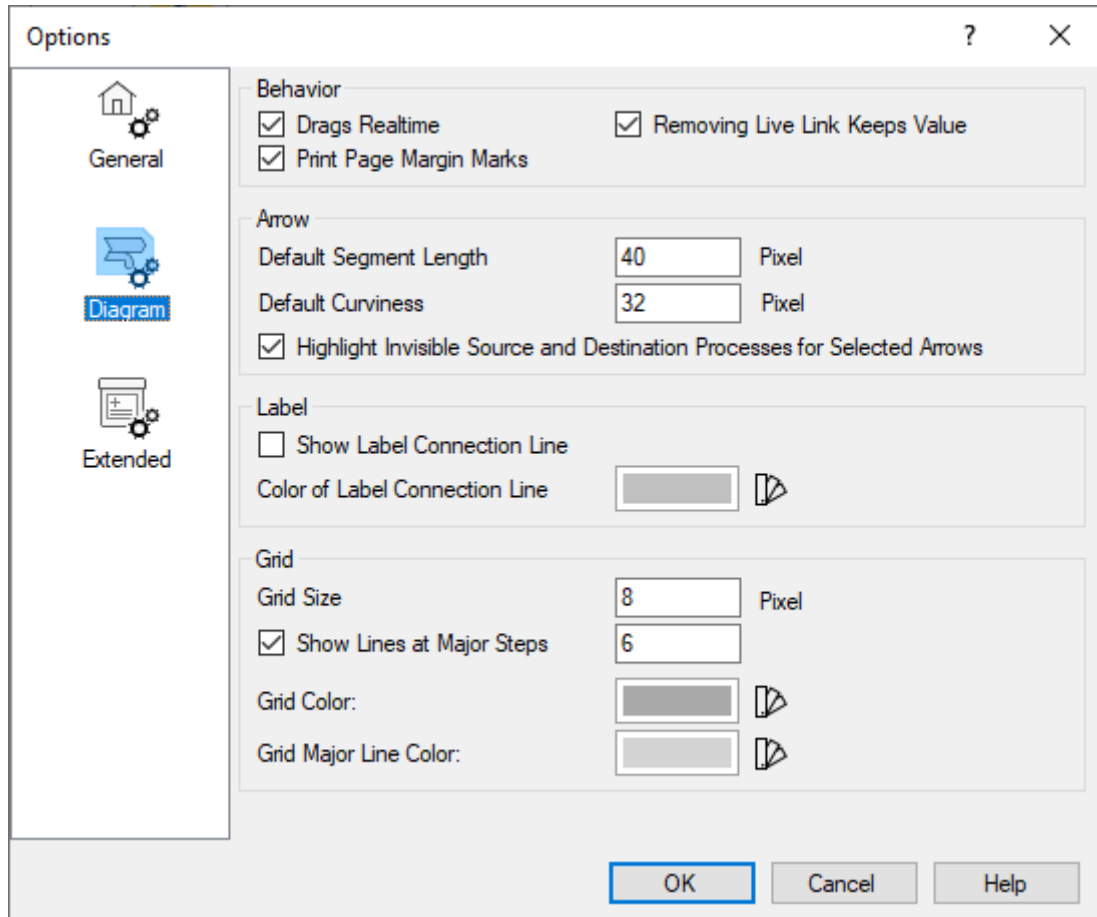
Options

?

X

General

Diagram

Extended

Behavior

☑ Drags Realtime

☑ Removing Live Link Keeps Value

☑ Print Page Margin Marks

Arrow

Default Segment Length 40 Pixel

Default Curviness 32 Pixel

☑ Highlight Invisible Source and Destination Processes for Selected Arrows

Label

☐ Show Label Connection Line

Color of Label Connection Line

Grid

Grid Size 8 Pixel

☑ Show Lines at Major Steps 6

Grid Color:

Grid Major Line Color:

OK

Cancel

Help